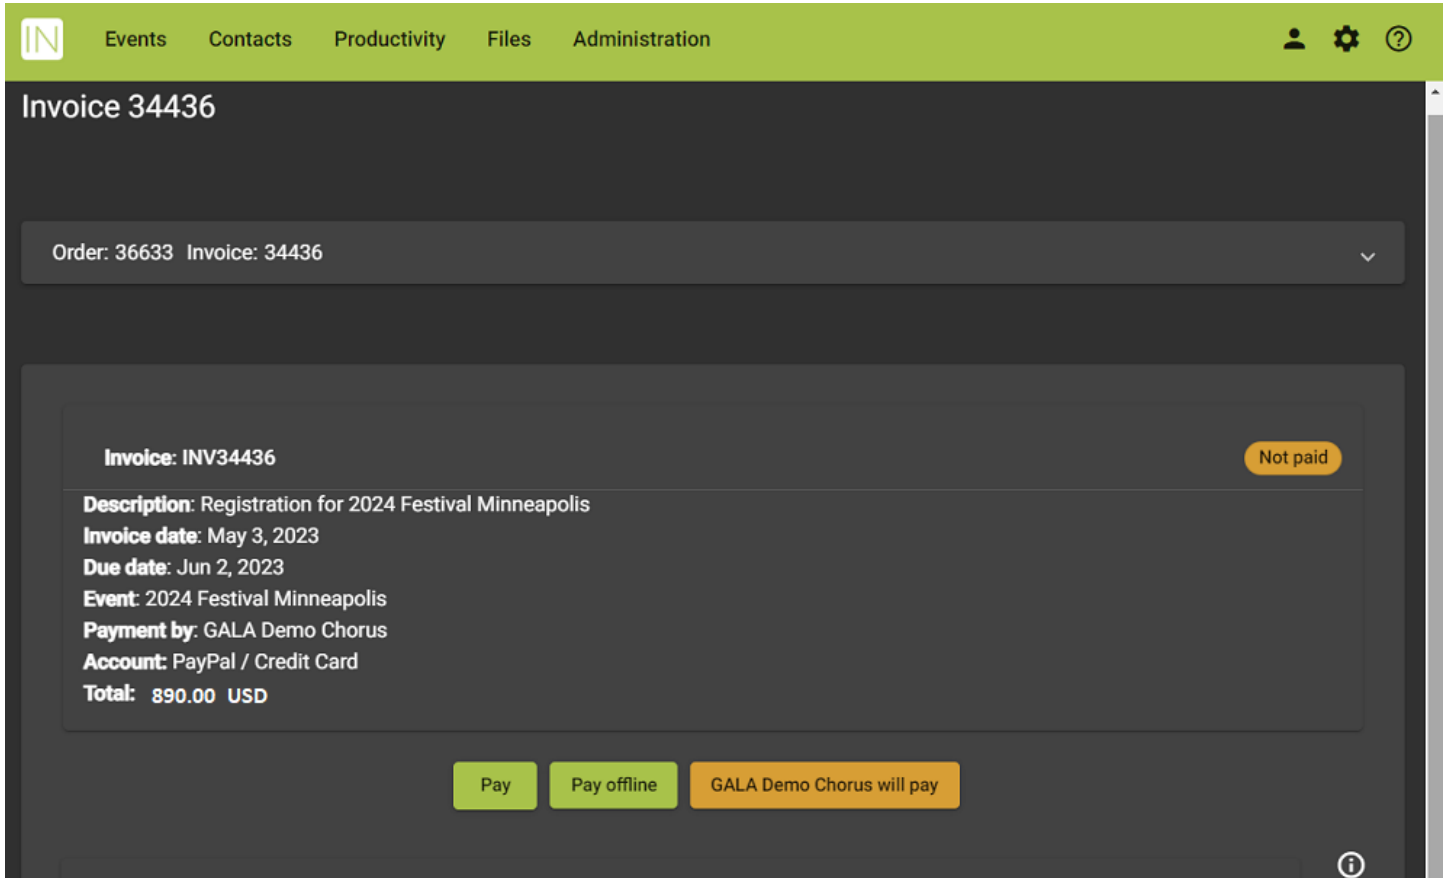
IN Events Contacts Productivity Files Administration

Invoice 34436

Order: 36633 Invoice: 34436

Invoice: INV34436

Not paid

Description: Registration for 2024 Festival Minneapolis
Invoice date: May 3, 2023
Due date: Jun 2, 2023
Event: 2024 Festival Minneapolis
Payment by: GALA Demo Chorus
Account: PayPal / Credit Card
Total: 890.00 USD

Pay Pay offline GALA Demo Chorus will pay